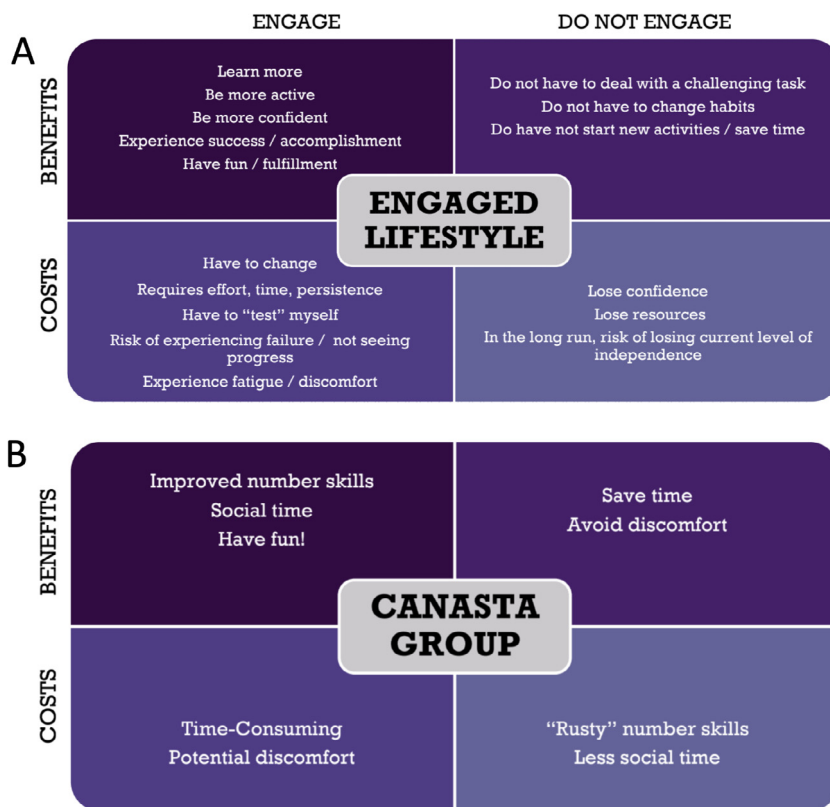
ENGAGE

DO NOT ENGAGE

A

BENEFITS

Learn more
Be more active
Be more confident
Experience success / accomplishment
Have fun / fulfillment

Do not have to deal with a challenging task
Do not have to change habits
Do have not start new activities / save time

ENGAGED LIFESTYLE

COSTS

Have to change
Requires effort, time, persistence
Have to "test" myself
Risk of experiencing failure / not seeing progress
Experience fatigue / discomfort

Lose confidence
Lose resources
In the long run, risk of losing current level of independence

B

BENEFITS

Improved number skills
Social time
Have fun!

Save time
Avoid discomfort

CANASTA GROUP

COSTS

Time-Consuming
Potential discomfort

"Rusty" number skills
Less social time